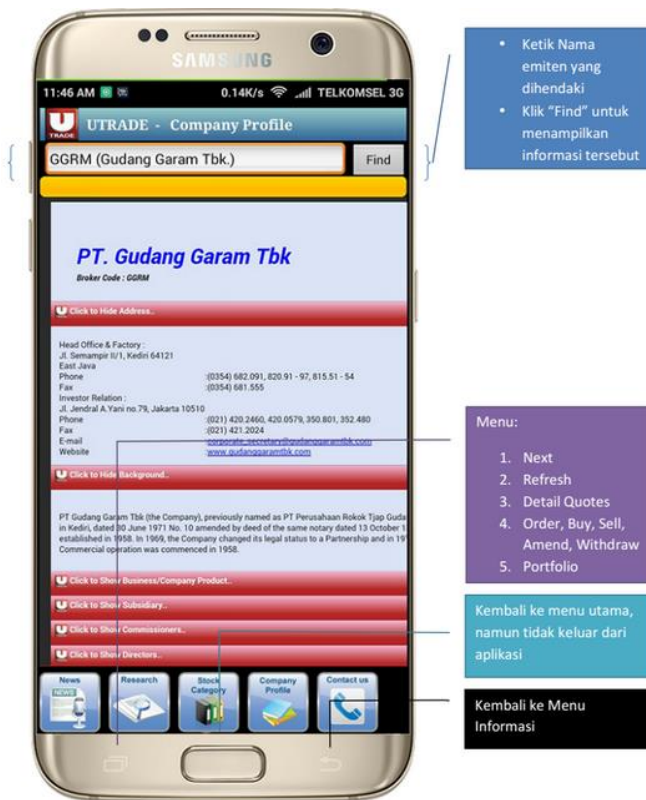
SAMSUNG

11:46 AM 0.14K/s TELKOMSEL 3G

UTRADE - Company Profile

GGRM (Gudang Garam Tbk.) Find

PT. Gudang Garam Tbk

Broker Code : GGRM

Click to Hide Address..

Head Office & Factory :
Jl. Semampir II/1, Kediri 64121
East Java
Phone :(0354) 682.091, 820.91 - 97, 815.51 - 54
Fax :(0354) 681.555
Investor Relation :
Jl. Jendral A.Yani no.79, Jakarta 10510
Phone :(021) 420.2460, 420.0579, 350.801, 352.480
Fax :(021) 421.2024
E-mail :corporate_secretary@gudanggaramtbk.com
Website :www.gudanggaramtbk.com

Click to Hide Background..

PT Gudang Garam Tbk (the Company), previously named as PT Perusahaan Rokok Tjap Guda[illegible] in Kediri, dated 30 June 1971 No. 10 amended by deed of the same notary dated 13 October 1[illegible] established in 1958. In 1969, the Company changed its legal status to a Partnership and in 19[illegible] Commercial operation was commenced in 1958.

Click to Show Business/Company Product..

Click to Show Subsidiary..

Click to Show Commissioners..

Click to Show Directors..

News
Research
Stock Category
Company Profile
Contact us

• Ketik Nama emiten yang dihendaki
• Klik "Find" untuk menampilkan informasi tersebut

Menu:
1. Next
2. Refresh
3. Detail Quotes
4. Order, Buy, Sell, Amend, Withdraw
5. Portfolio

Kembali ke menu utama, namun tidak keluar dari aplikasi

Kembali ke Menu Informasi